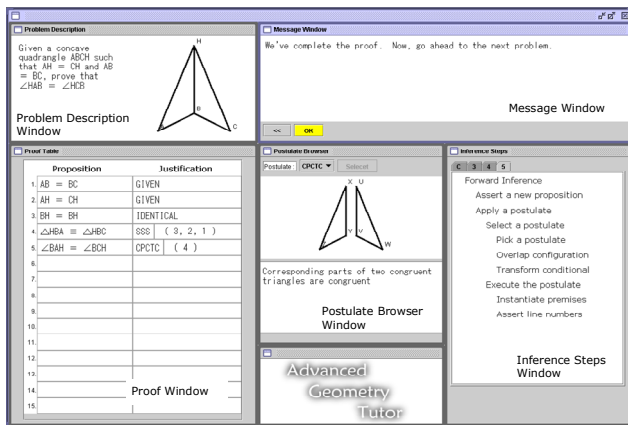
Problem Description

Given a concave quadrangle ABCH such that AH = CH and AB = BC, prove that ∠HAB = ∠HCB

H
B
A
C

Problem Description Window

Message Window

We've complete the proof. Now, go ahead to the next problem.

Message Window

<<
OK

Proof Table

| | Proposition | Justification |
|---|---|---|
| 1. | AB = BC | GIVEN |
| 2. | AH = CH | GIVEN |
| 3. | BH = BH | IDENTICAL |
| 4. | △HBA = △HBC | SSS ( 3, 2, 1 ) |
| 5. | ∠BAH = ∠BCH | CPCTC ( 4 ) |
| 6. | | |
| 7. | | |
| 8. | | |
| 9. | | |
| 10. | | |
| 11. | | |
| 12. | | |
| 13. | | |
| 14. | | |
| 15. | | |

Proof Window

Postulate Browser

Postulate CPCTC ▼ Select

X U
Y V W

Corresponding parts of two congruent triangles are congruent

Postulate Browser Window

Advanced Geometry Tutor

Inference Steps

C 3 4 5

Forward Inference
Assert a new proposition
Apply a postulate
Select a postulate
Pick a postulate
Overlap configuration
Transform conditional
Execute the postulate
Instantiate premises
Assert line numbers

Inference Steps Window